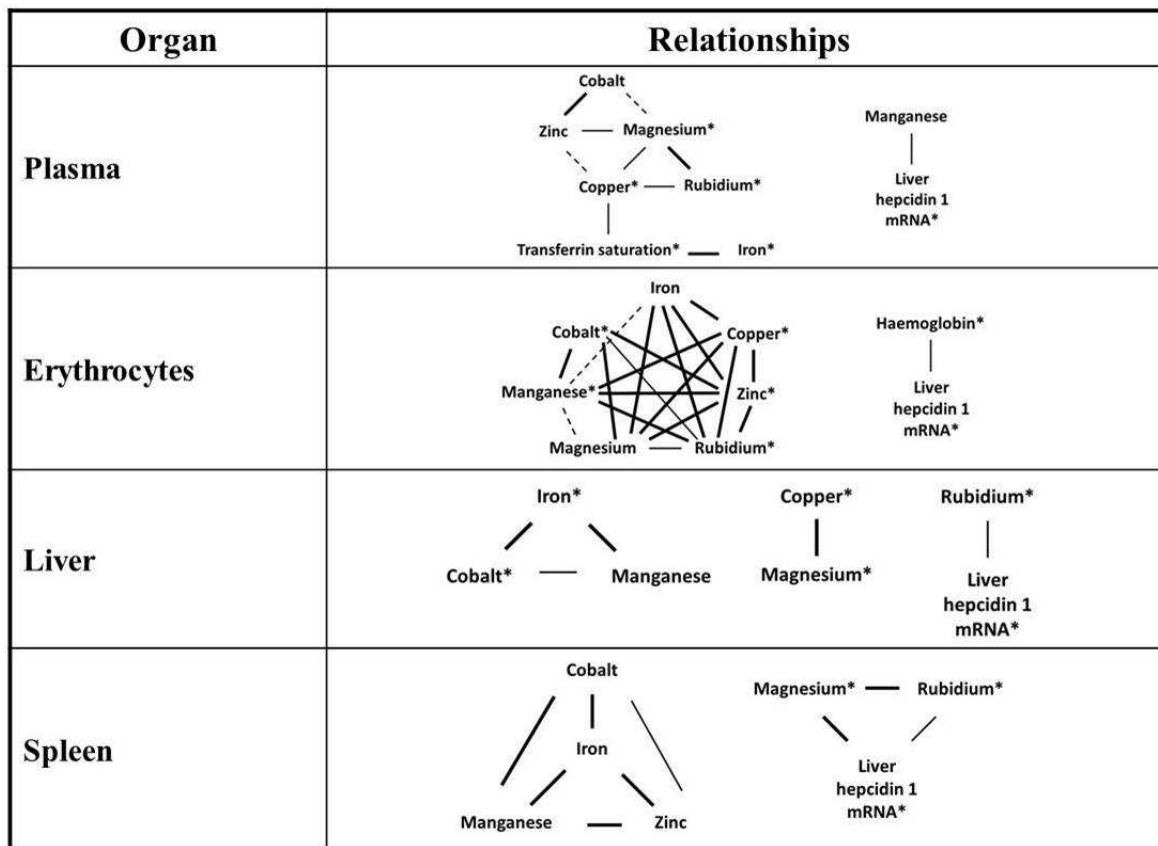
| Organ | Relationships |
|---|---|
| Plasma | Cobalt, Zinc, Magnesium*, Copper*, Rubidium*, Transferrin saturation*, Iron*; Manganese, Liver hepcidin 1 mRNA* |
| Erythrocytes | Iron, Cobalt*, Copper*, Manganese*, Zinc*, Magnesium, Rubidium*; Haemoglobin*, Liver hepcidin 1 mRNA* |
| Liver | Iron*, Cobalt*, Manganese; Copper*, Magnesium*; Rubidium*, Liver hepcidin 1 mRNA* |
| Spleen | Cobalt, Iron, Manganese, Zinc; Magnesium*, Rubidium*, Liver hepcidin 1 mRNA* |